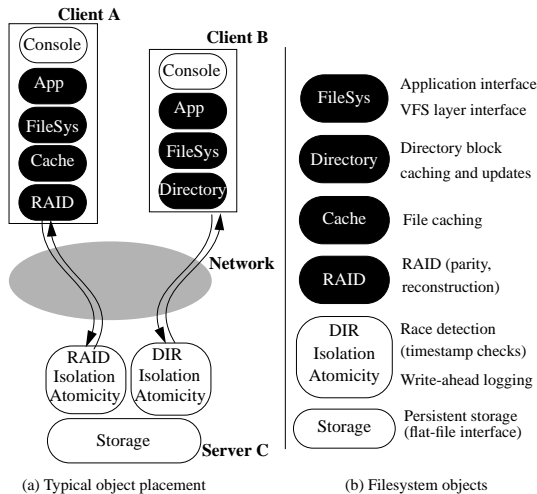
Client A

Console

App

FileSys

Cache

RAID

Client B

Console

App

FileSys

Directory

Network

RAID Isolation Atomicity

DIR Isolation Atomicity

Storage

Server C

(a) Typical object placement

FileSys

Application interface
VFS layer interface

Directory

Directory block caching and updates

Cache

File caching

RAID

RAID (parity, reconstruction)

DIR Isolation Atomicity

Race detection (timestamp checks)

Write-ahead logging

Storage

Persistent storage (flat-file interface)

(b) Filesystem objects